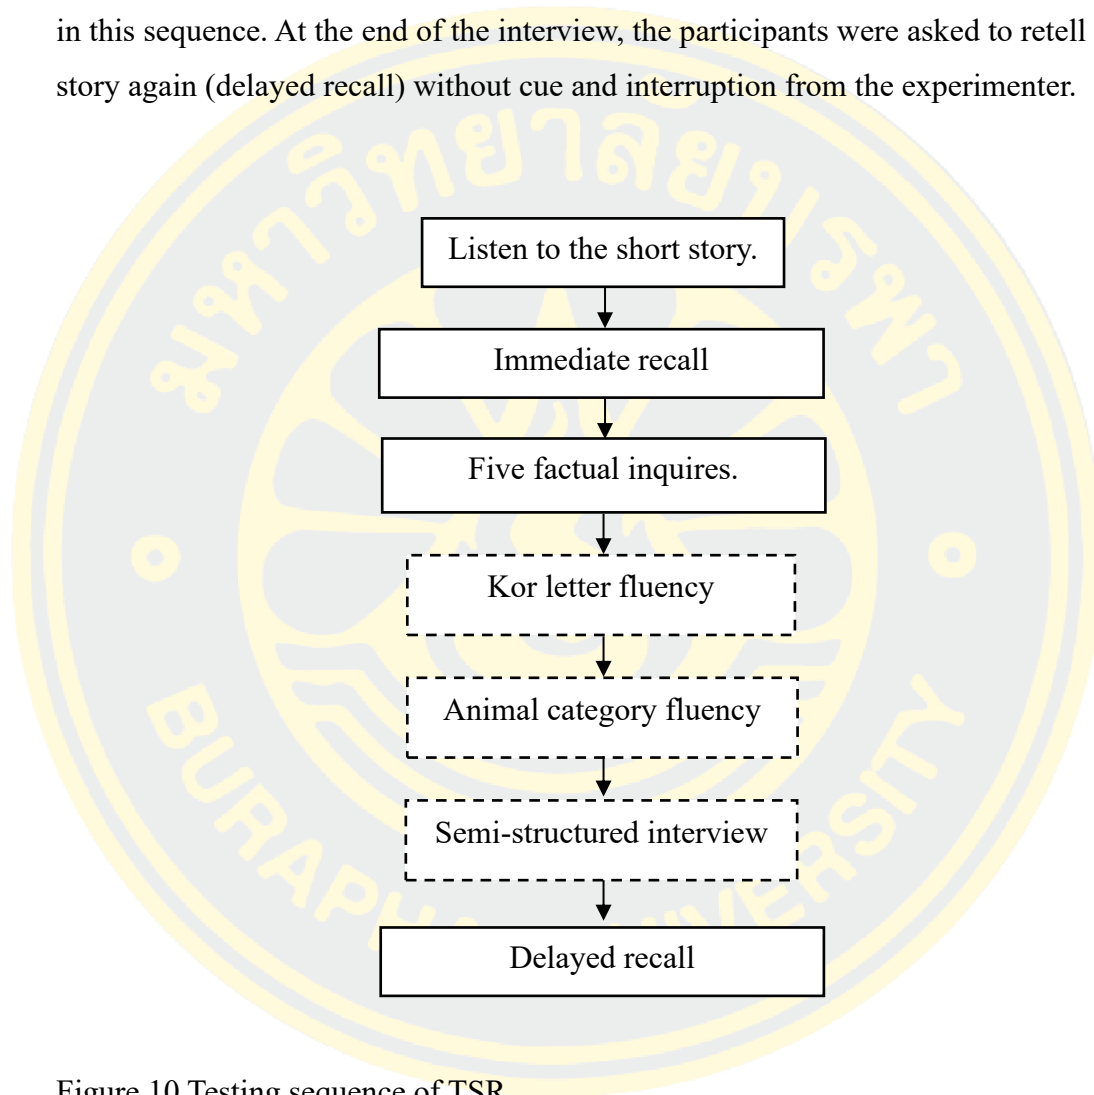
in this sequence. At the end of the interview, the participants were asked to retell story again (delayed recall) without cue and interruption from the experimenter.

Listen to the short story.

Immediate recall

Five factual inquires.

Kor letter fluency

Animal category fluency

Semi-structured interview

Delayed recall

มหาวิทยาลัยบูรพา

BURAPHA UNIVERSITY

Figure 10 Testing sequence of TSR